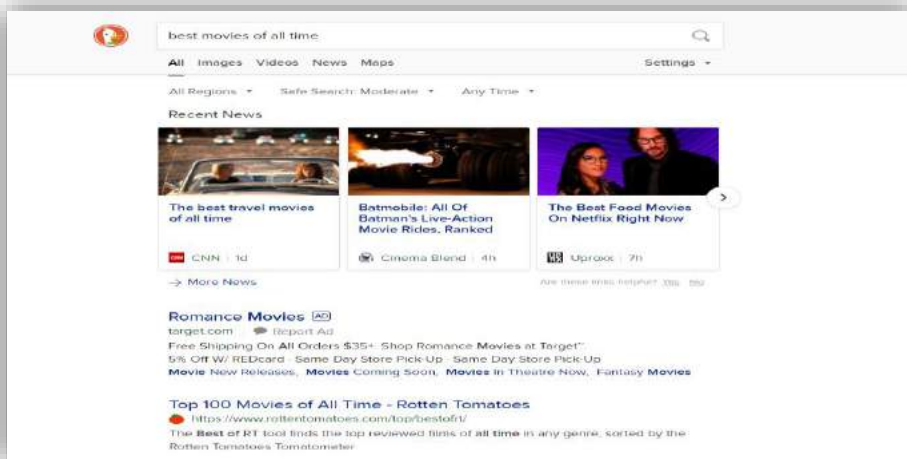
best movies of all time

All Images Videos News Maps

Settings

All Regions Safe Search: Moderate Any Time

Recent News

The best travel movies of all time

CNN | 1d

Batmobile: All Of Batman's Live-Action Movie Rides, Ranked

Cinema Blend | 4h

The Best Food Movies On Netflix Right Now

Uproxx | 7h

→ More News

Are these links helpful? Yes No

Romance Movies AD

target.com Report Ad

Free Shipping On All Orders $35+ Shop Romance Movies at Target™
5% Off W/ REDcard · Same Day Store Pick-Up · Same Day Store Pick-Up
Movie New Releases, Movies Coming Soon, Movies In Theatre Now, Fantasy Movies

Top 100 Movies of All Time - Rotten Tomatoes

https://www.rottentomatoes.com/top/bestofrt/

The Best of RT tool finds the top reviewed films of all time in any genre, sorted by the Rotten Tomatoes Tomatometer